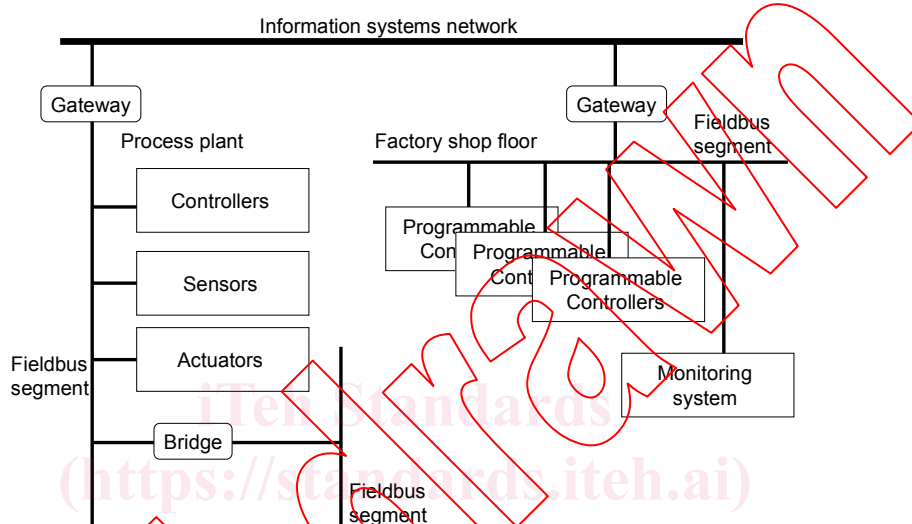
Information systems network

Gateway

Gateway

Fieldbus segment

Process plant

Factory shop floor

Controllers

Sensors

Actuators

Programmable Con

Programmable Cont

Programmable Controllers

Monitoring system

Fieldbus segment

Bridge

Fieldbus segment

iTeh Standards
(https://standards.iteh.ai)

Withdrawn